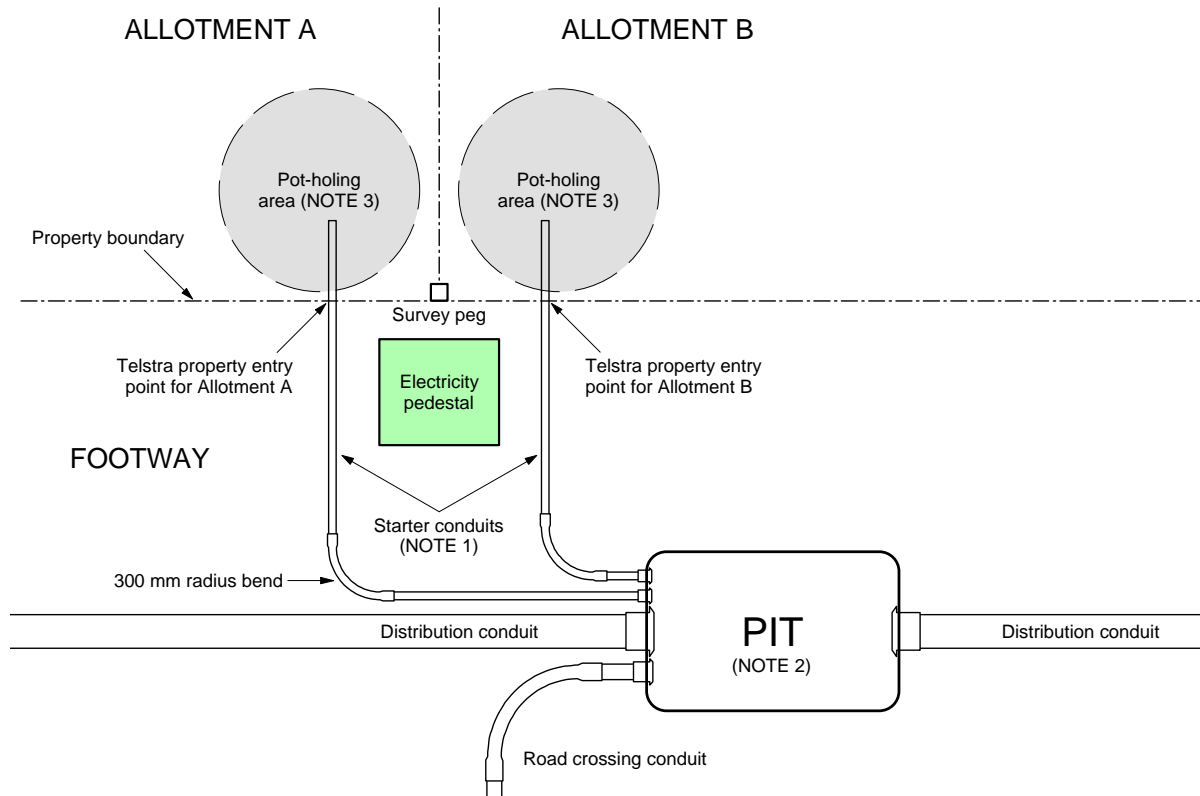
ALLOTMENT A

ALLOTMENT B

Pot-holing area (NOTE 3)

Pot-holing area (NOTE 3)

Property boundary

Survey peg

Telstra property entry point for Allotment A

Electricity pedestal

Telstra property entry point for Allotment B

FOOTWAY

Starter conduits (NOTE 1)

300 mm radius bend

Distribution conduit

PIT
(NOTE 2)

Distribution conduit

Road crossing conduit